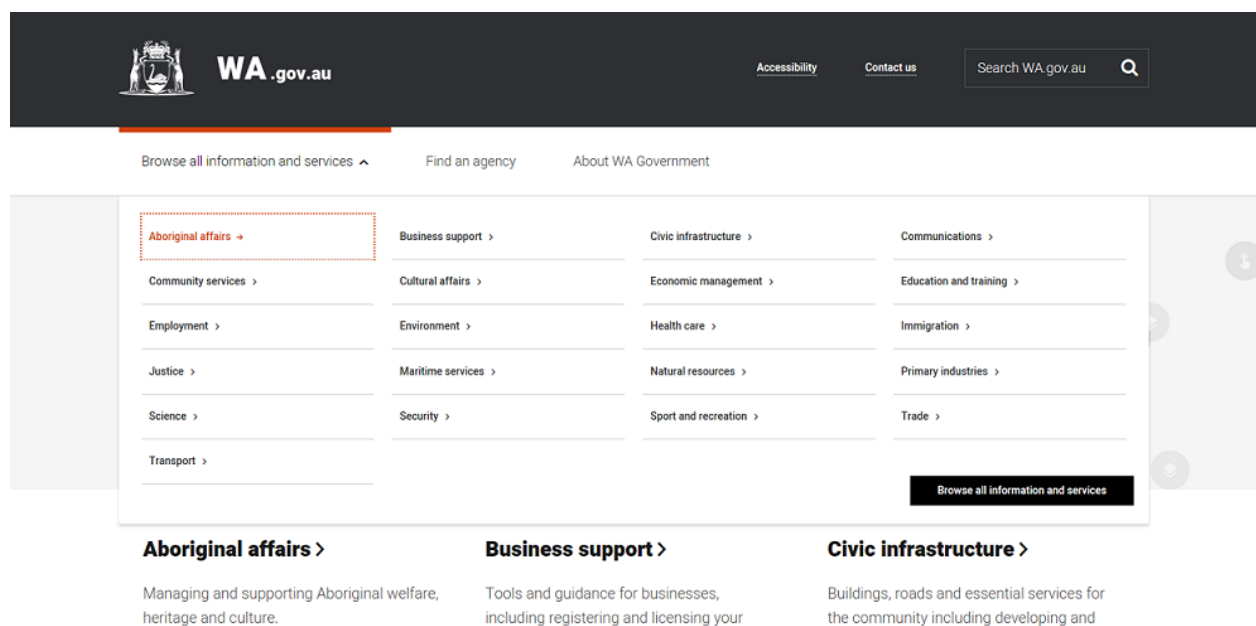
WA.gov.au

Accessibility Contact us Search WA.gov.au

Browse all information and services ^ Find an agency About WA Government

Aboriginal affairs →
Business support >
Civic infrastructure >
Communications >
Community services >
Cultural affairs >
Economic management >
Education and training >
Employment >
Environment >
Health care >
Immigration >
Justice >
Maritime services >
Natural resources >
Primary industries >
Science >
Security >
Sport and recreation >
Trade >
Transport >

Browse all information and services

Aboriginal affairs >

Managing and supporting Aboriginal welfare, heritage and culture.

Business support >

Tools and guidance for businesses, including registering and licensing your

Civic infrastructure >

Buildings, roads and essential services for the community including developing and